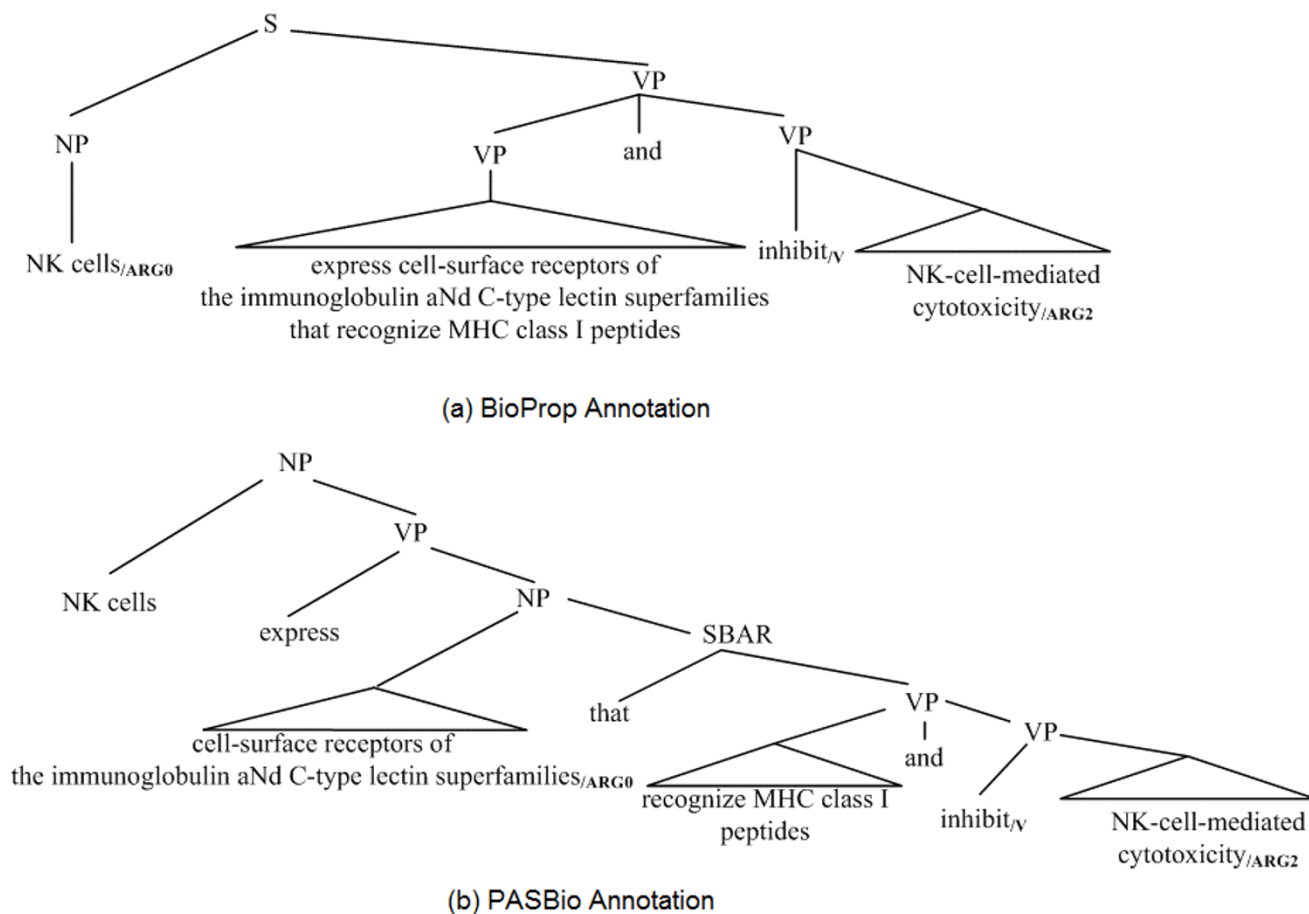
S

NP

VP

VP

and

VP

NK cells$_{/\mathbf{ARG0}}$

express cell-surface receptors of the immunoglobulin aNd C-type lectin superfamilies that recognize MHC class I peptides

inhibit$_{/\mathbf{V}}$

NK-cell-mediated cytotoxicity$_{/\mathbf{ARG2}}$

(a) BioProp Annotation

NP

VP

NK cells

express

NP

SBAR

that

VP

and

VP

cell-surface receptors of the immunoglobulin aNd C-type lectin superfamilies$_{/\mathbf{ARG0}}$

recognize MHC class I peptides

inhibit$_{/\mathbf{V}}$

NK-cell-mediated cytotoxicity$_{/\mathbf{ARG2}}$

(b) PASBio Annotation